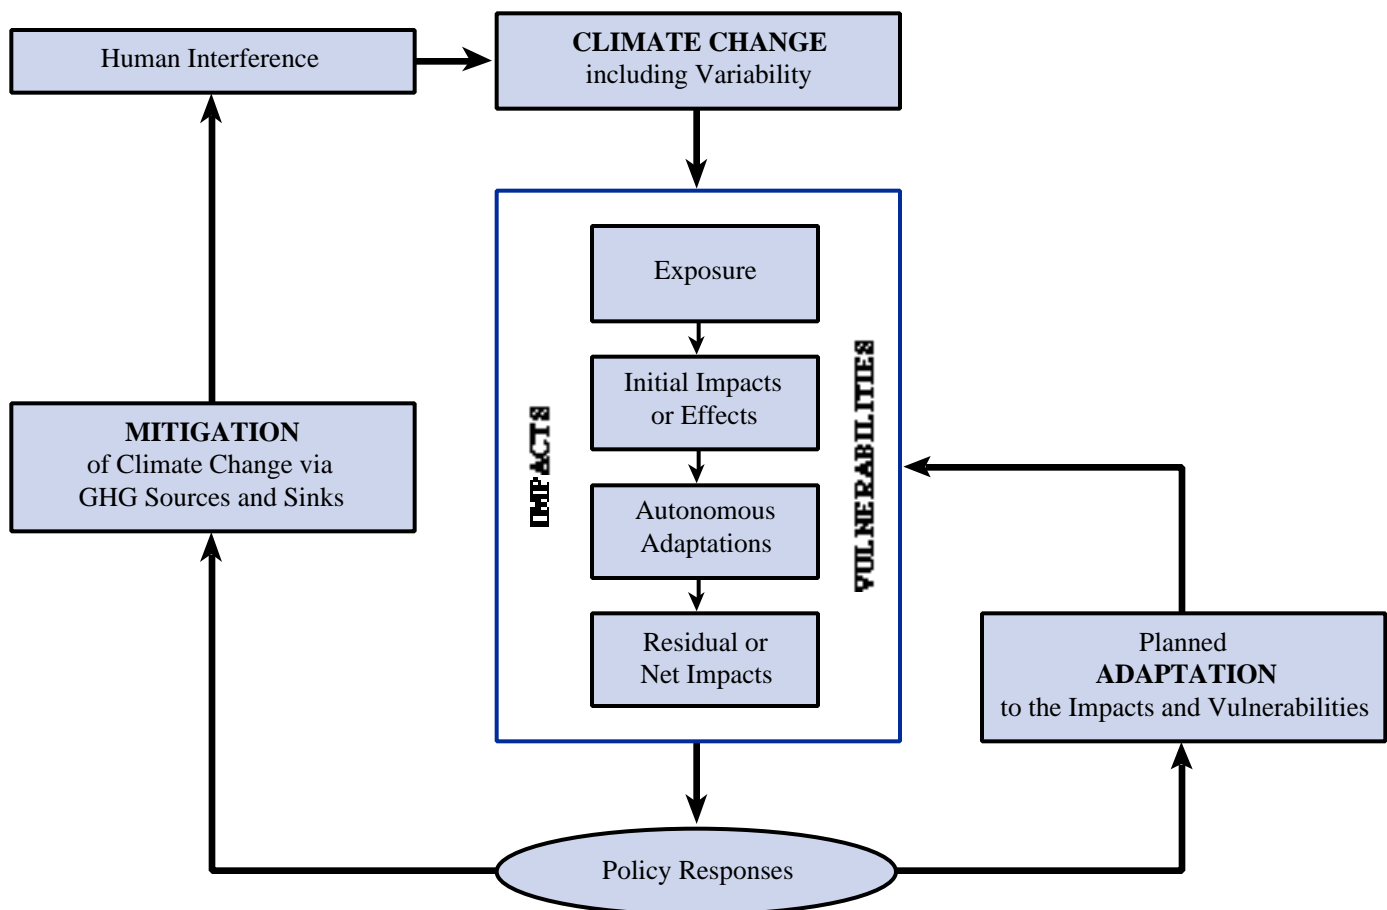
Human Interference

CLIMATE CHANGE
including Variability

Exposure

Initial Impacts or Effects

Autonomous Adaptations

Residual or Net Impacts

IMPACTS

VULNERABILITIES

MITIGATION
of Climate Change via GHG Sources and Sinks

Planned
ADAPTATION
to the Impacts and Vulnerabilities

Policy Responses